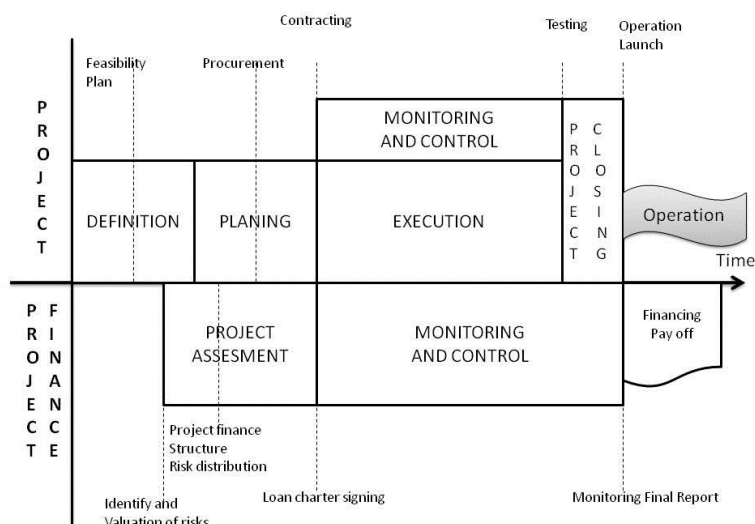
Contracting

Testing

Operation Launch

Feasibility Plan

Procurement

PROJECT

MONITORING AND CONTROL

PROJECT CLOSING

DEFINITION

PLANING

EXECUTION

Operation

Time

PROJECT FINANCE

PROJECT ASSESMENT

MONITORING AND CONTROL

Financing Pay off

Project finance Structure Risk distribution

Identify and Valuation of risks

Loan charter signing

Monitoring Final Report